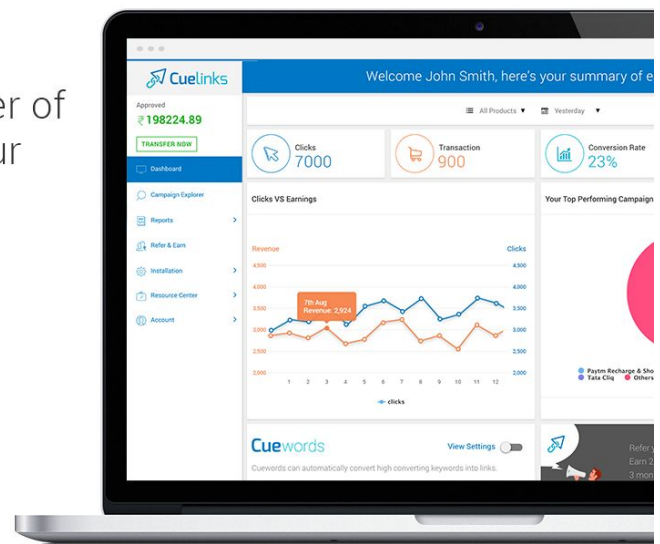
er of
ur

Cuelinks

Welcome John Smith, here's your summary of e

Approved
₹198224.89
TRANSFER NOW

Dashboard
Campaign Explorer
Reports
Refer & Earn
Installation
Resource Center
Account

All Products ▼
Yesterday ▼

Clicks
7000

Transaction
900

Conversion Rate
23%

Clicks VS Earnings

Revenue
Clicks
4,500
4,000
3,500
3,000
2,500
2,000
7th Aug
Revenue: 2,924
1 2 3 4 5 6 7 8 9 10 11 12
clicks

Your Top Performing Campaign

Paytm Recharge & Sho
Tata Cliq
Others

Cuewords
View Settings
Cuewords can automatically convert high converting keywords into links.

Refer y
Earn 2
3 mon